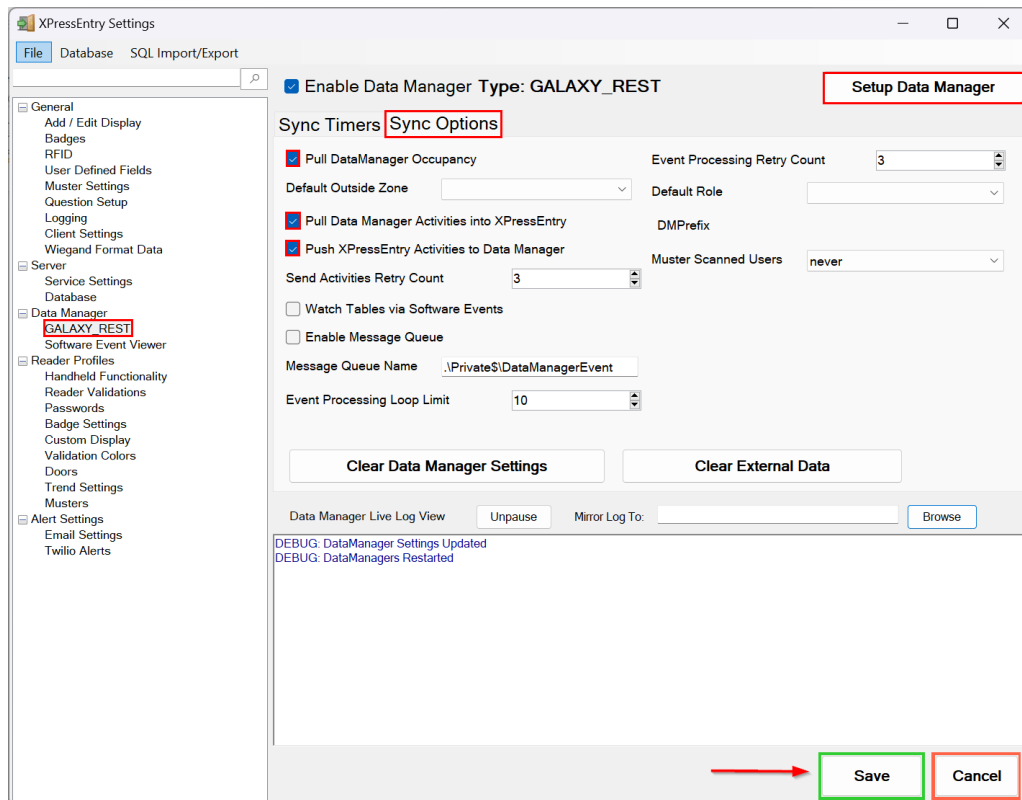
XPressEntry Settings

File Database SQL Import/Export

General
Add / Edit Display
Badges
RFID
User Defined Fields
Muster Settings
Question Setup
Logging
Client Settings
Wiegand Format Data
Server
Service Settings
Database
Data Manager
GALAXY_REST
Software Event Viewer
Reader Profiles
Handheld Functionality
Reader Validations
Passwords
Badge Settings
Custom Display
Validation Colors
Doors
Trend Settings
Musters
Alert Settings
Email Settings
Twilio Alerts

Enable Data Manager Type: GALAXY_REST

Setup Data Manager

Sync Timers Sync Options

Pull DataManager Occupancy

Default Outside Zone

Pull Data Manager Activities into XPressEntry

Push XPressEntry Activities to Data Manager

Send Activities Retry Count 3

Watch Tables via Software Events

Enable Message Queue

Message Queue Name .\Private$\DataManagerEvent

Event Processing Loop Limit 10

Event Processing Retry Count 3

Default Role

DMPrefix

Muster Scanned Users never

Clear Data Manager Settings

Clear External Data

Data Manager Live Log View Unpause Mirror Log To: Browse

DEBUG: DataManager Settings Updated
DEBUG: DataManagers Restarted

Save

Cancel